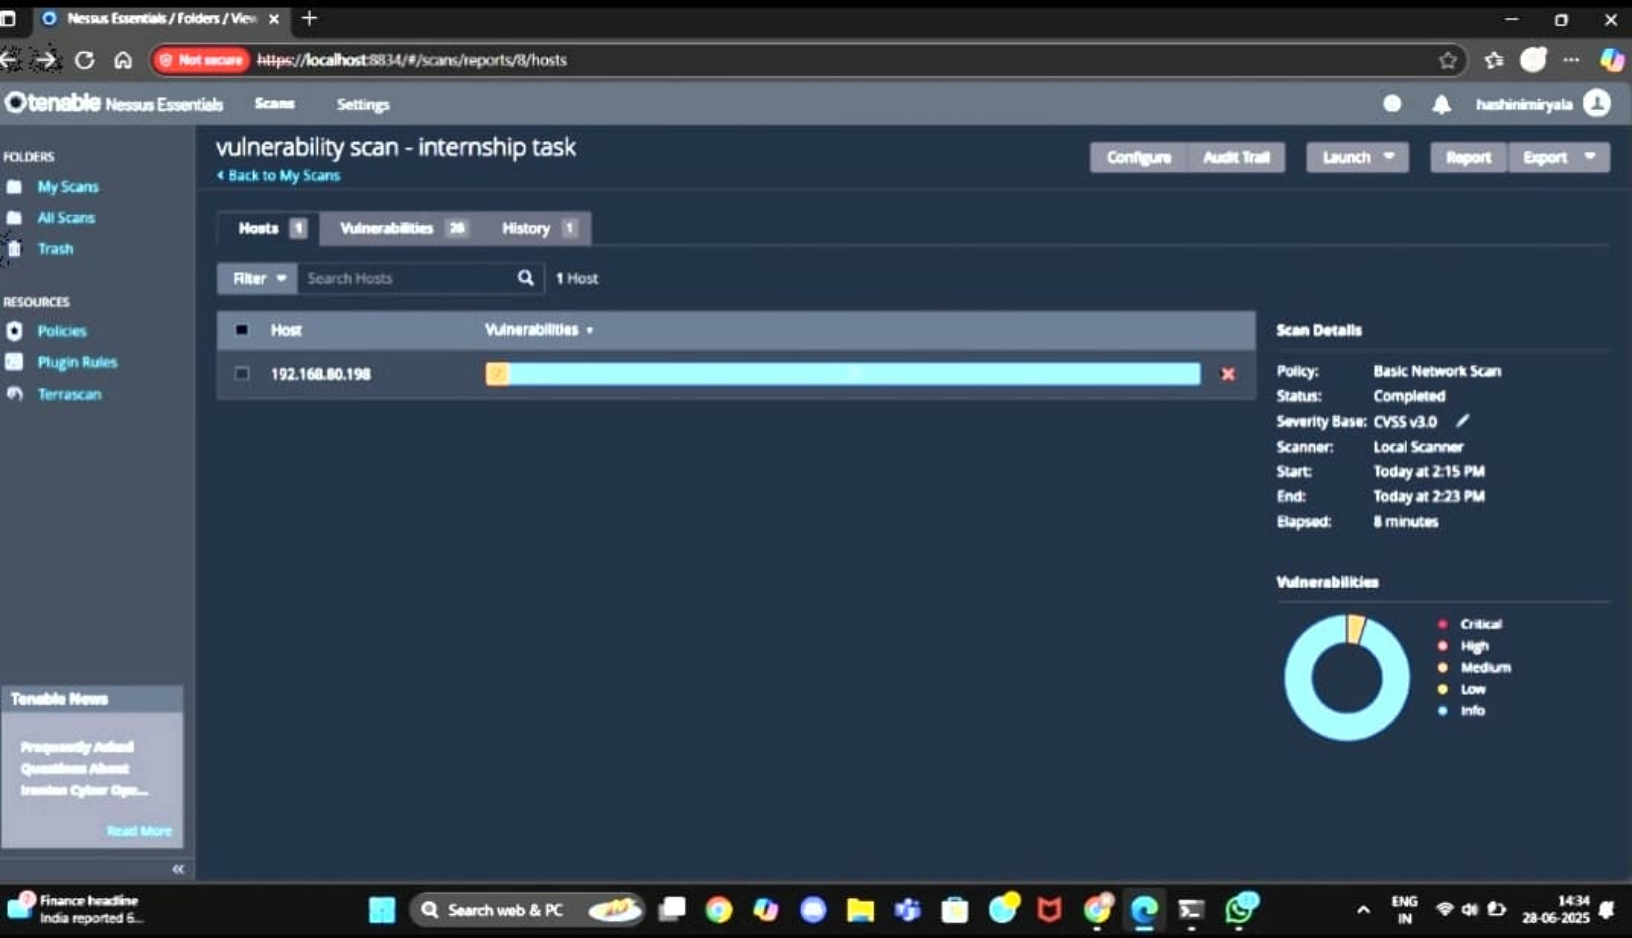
Nessus Essentials / Folders / View

Not secure https://localhost:8834/#/scans/reports/8/hosts

tenable Nessus Essentials Scans Settings hashinimiryala

FOLDERS
My Scans
All Scans
Trash

RESOURCES
Policies
Plugin Rules
Terrascan

Tenable News
Frequently Asked Questions About Iranian Cyber Ops...
Read More

vulnerability scan - internship task
‹ Back to My Scans

Configure Audit Trail Launch Report Export

Hosts 1 Vulnerabilities 26 History 1

Filter Search Hosts 1 Host

| Host | Vulnerabilities |
|---|---|
| 192.168.80.198 | 2 |

Scan Details
Policy: Basic Network Scan
Status: Completed
Severity Base: CVSS v3.0
Scanner: Local Scanner
Start: Today at 2:15 PM
End: Today at 2:23 PM
Elapsed: 8 minutes

Vulnerabilities
Critical
High
Medium
Low
Info

Finance headline
India reported 6...
Search web & PC
ENG IN
14:34
28-06-2025